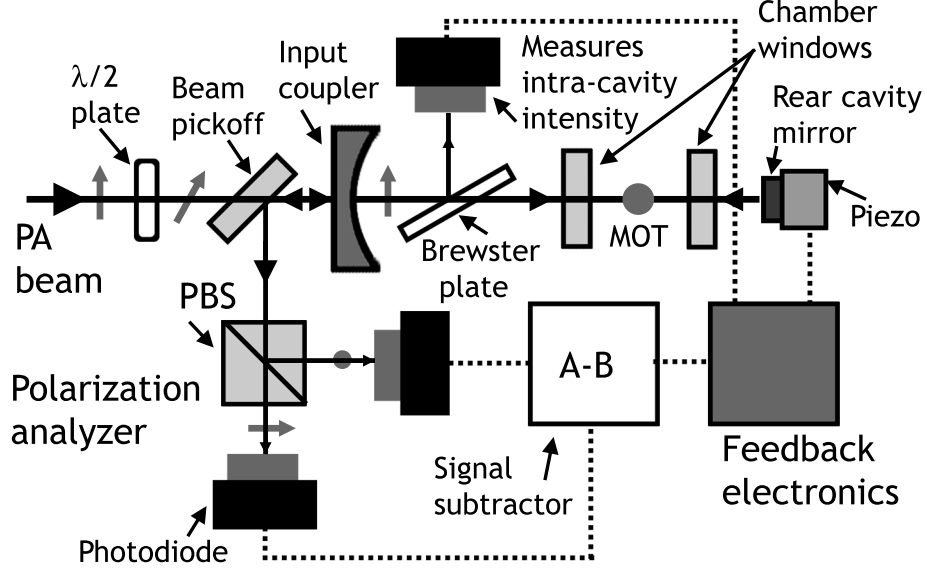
$\lambda/2$ plate

Beam pickoff

Input coupler

Measures intra-cavity intensity

Chamber windows

Rear cavity mirror

Piezo

PA beam

Brewster plate

MOT

PBS

Polarization analyzer

A-B

Signal subtractor

Feedback electronics

Photodiode